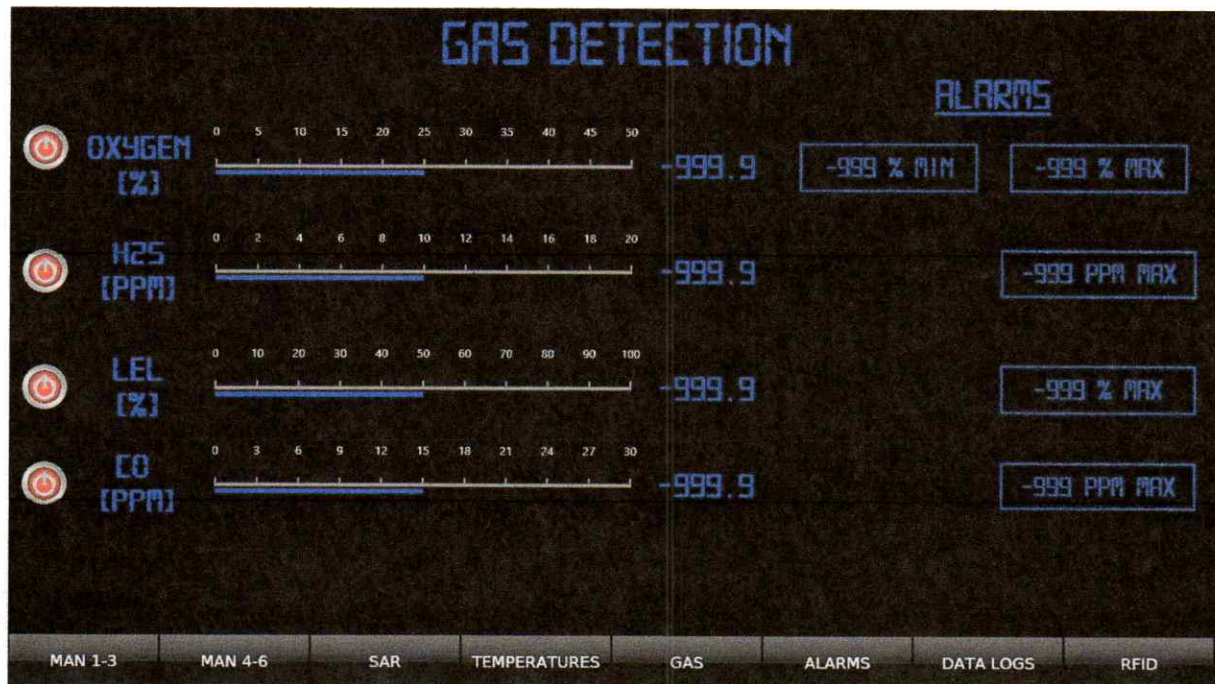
GAS DETECTION

ALARMS

OXYGEN [%]

0 5 10 15 20 25 30 35 40 45 50

-999.9

-999 % MIN

-999 % MAX

H2S [PPM]

0 2 4 6 8 10 12 14 16 18 20

-999.9

-999 PPM MAX

LEL [%]

0 10 20 30 40 50 60 70 80 90 100

-999.9

-999 % MAX

CO [PPM]

0 3 6 9 12 15 18 21 24 27 30

-999.9

-999 PPM MAX

MAN 1-3 | MAN 4-6 | SAR | TEMPERATURES | GAS | ALARMS | DATA LOGS | RFID